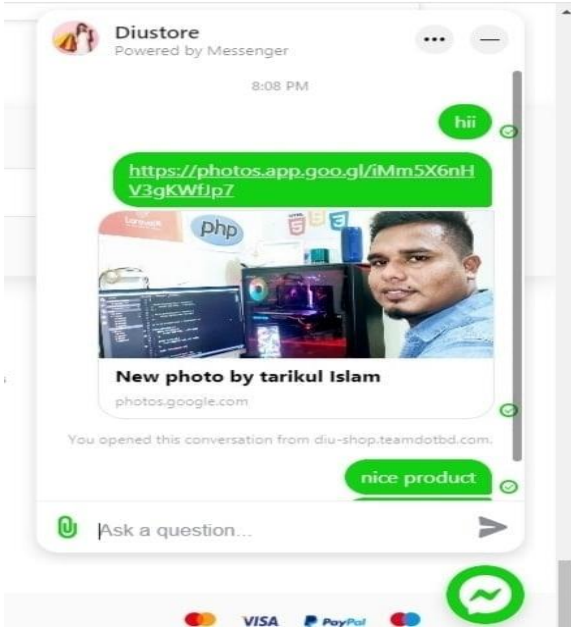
Diustore
Powered by Messenger

8:08 PM

hii

https://photos.app.goo.gl/iMm5X6nHV3gKWfJp7

php

New photo by tarikul Islam
photos.google.com

You opened this conversation from diu-shop.teamdotbd.com.

nice product

Ask a question...

VISA PayPal